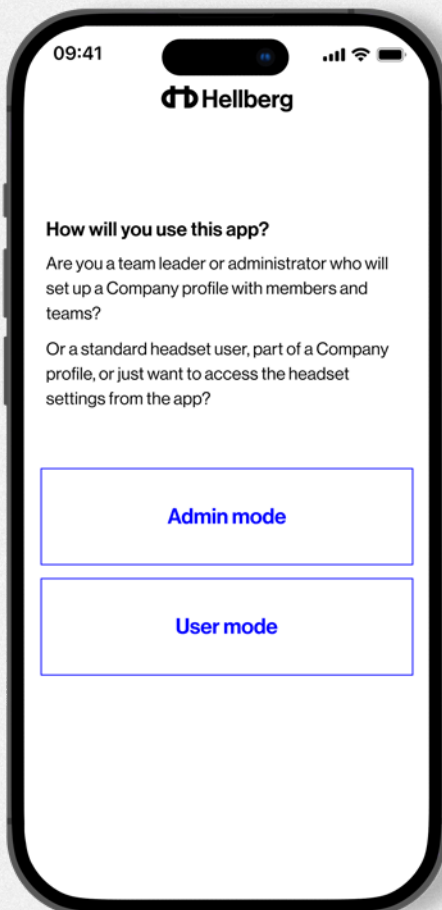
09:41

Hellberg

How will you use this app?

Are you a team leader or administrator who will set up a Company profile with members and teams?

Or a standard headset user, part of a Company profile, or just want to access the headset settings from the app?

Admin mode

User mode